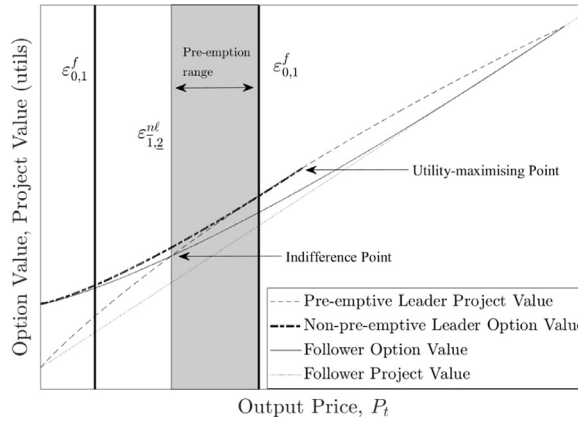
Option Value, Project Value (utils)

$\varepsilon_{0,1}^{f}$

$\varepsilon_{1,2}^{n\ell}$

Pre-emption range

$\varepsilon_{0,1}^{f}$

Utility-maximising Point

Indifference Point

Pre-emptive Leader Project Value
Non-pre-emptive Leader Option Valu
Follower Option Value
Follower Project Value

Output Price, $P_t$